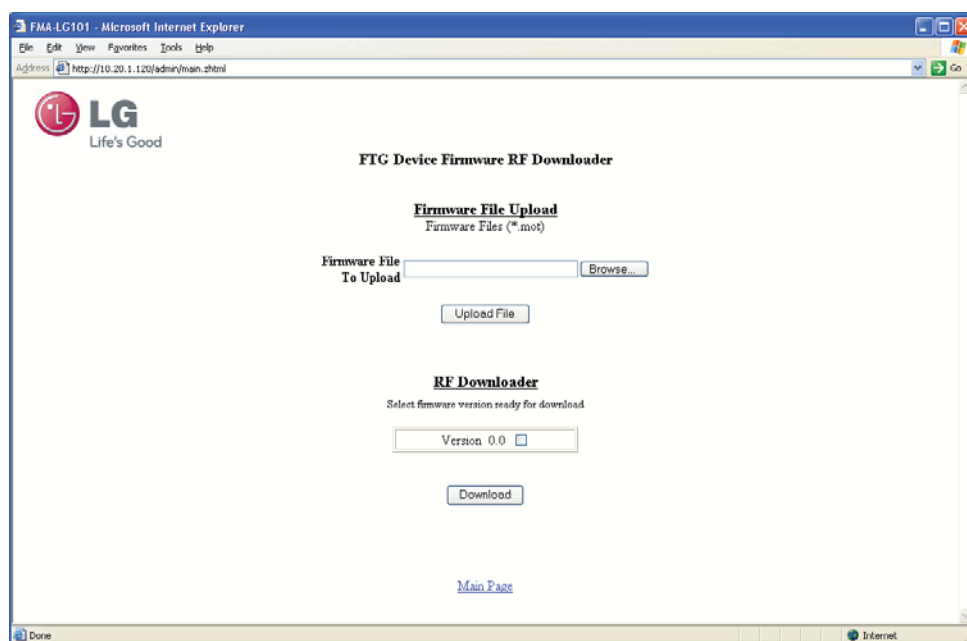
FMA-LG101 - Microsoft Internet Explorer

File Edit View Favorites Tools Help

Address http://10.20.1.120/admin/main.zhtml

Go

LG
Life's Good

FTG Device Firmware RF Downloader

Firmware File Upload
Firmware Files (*.mot)

Firmware File To Upload

Browse...

Upload File

RF Downloader
Select firmware version ready for download

Version 0.0

Download

Main Page

Done

Internet